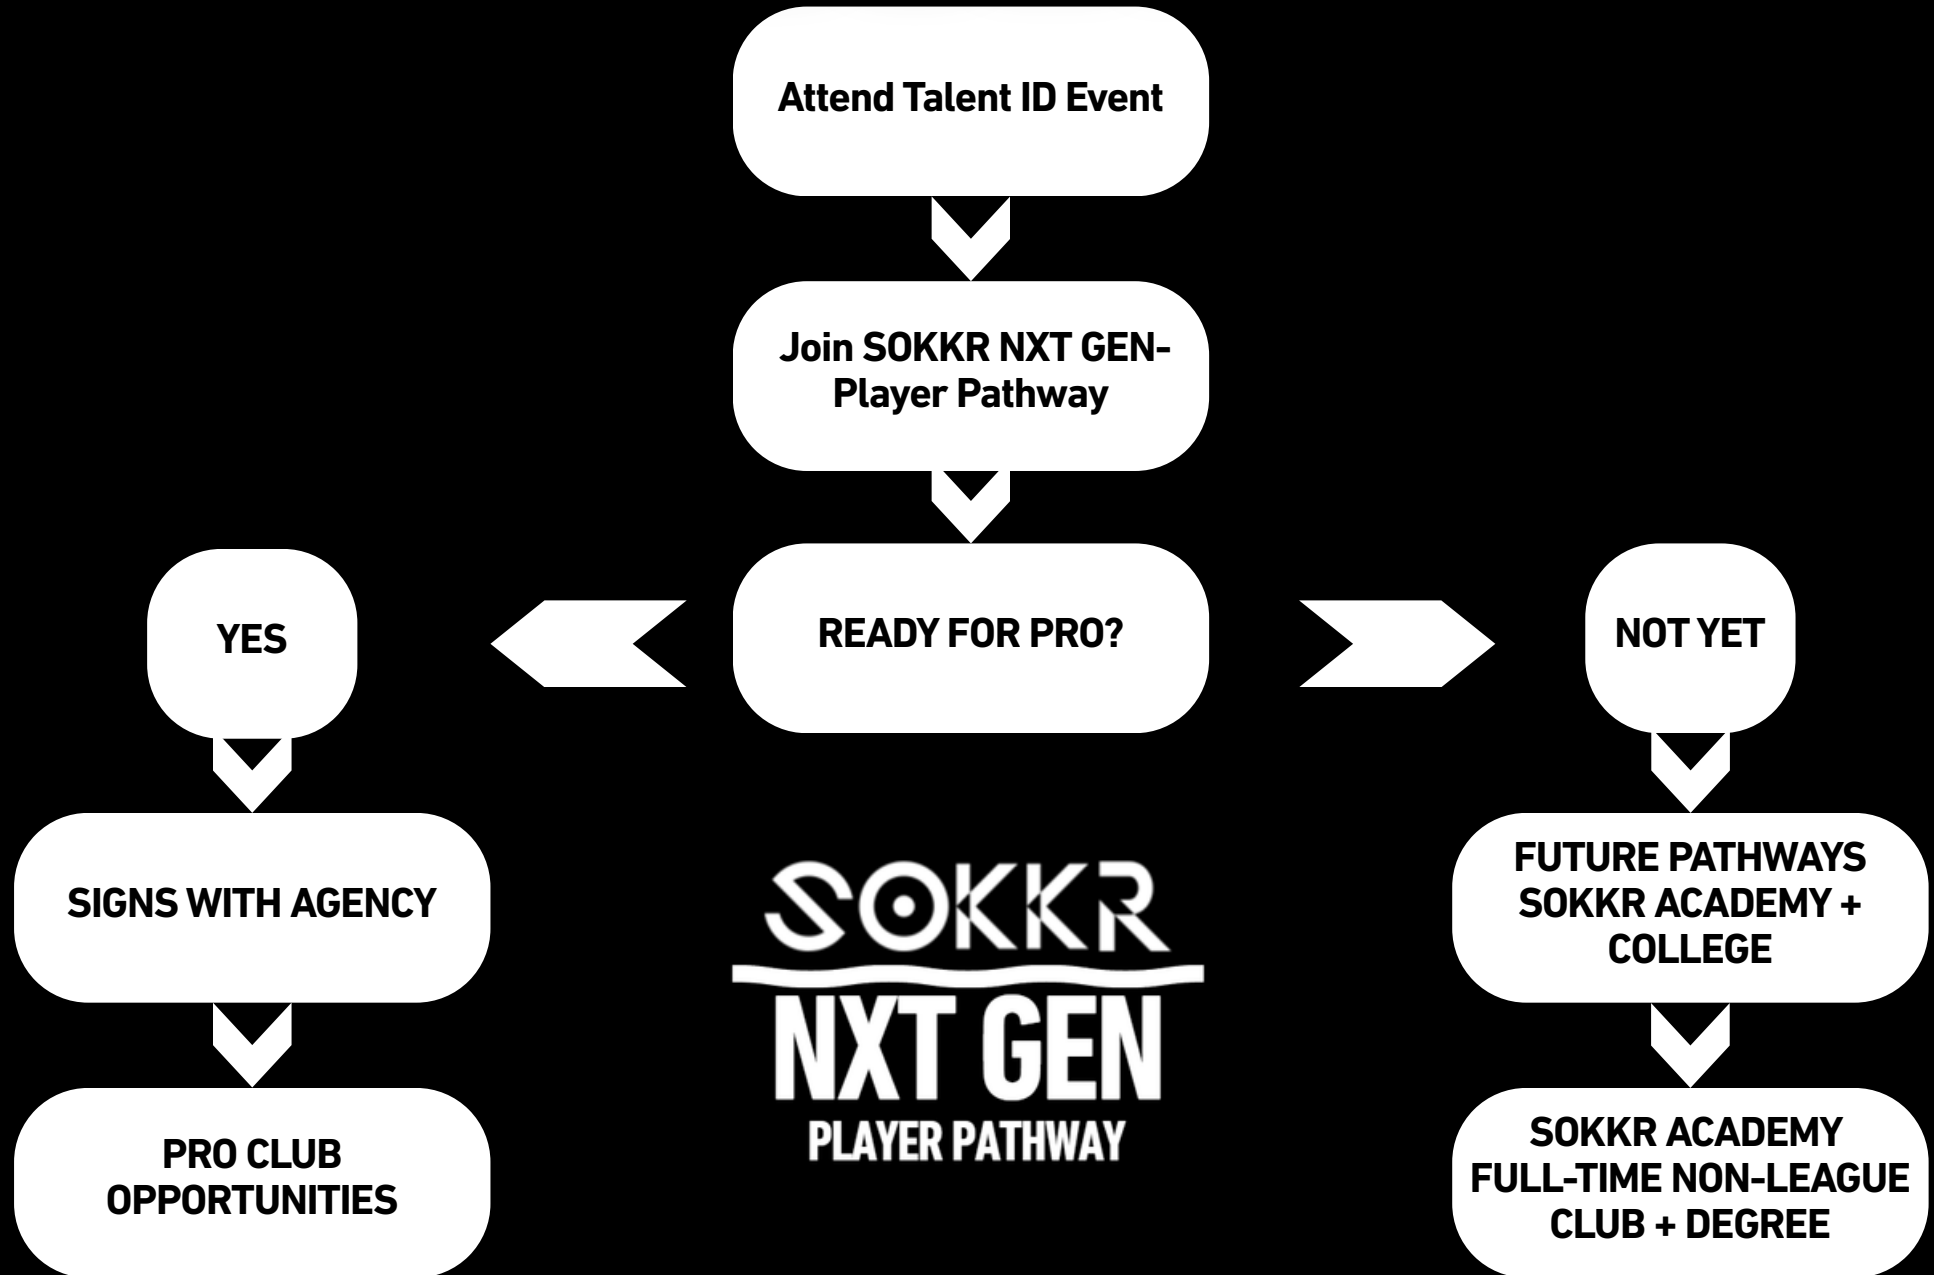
Attend Talent ID Event

Join SOKKR NXT GEN-Player Pathway

READY FOR PRO?

YES

NOT YET

SIGNS WITH AGENCY

PRO CLUB OPPORTUNITIES

SOKKR
NXT GEN
PLAYER PATHWAY

FUTURE PATHWAYS SOKKR ACADEMY + COLLEGE

SOKKR ACADEMY FULL-TIME NON-LEAGUE CLUB + DEGREE